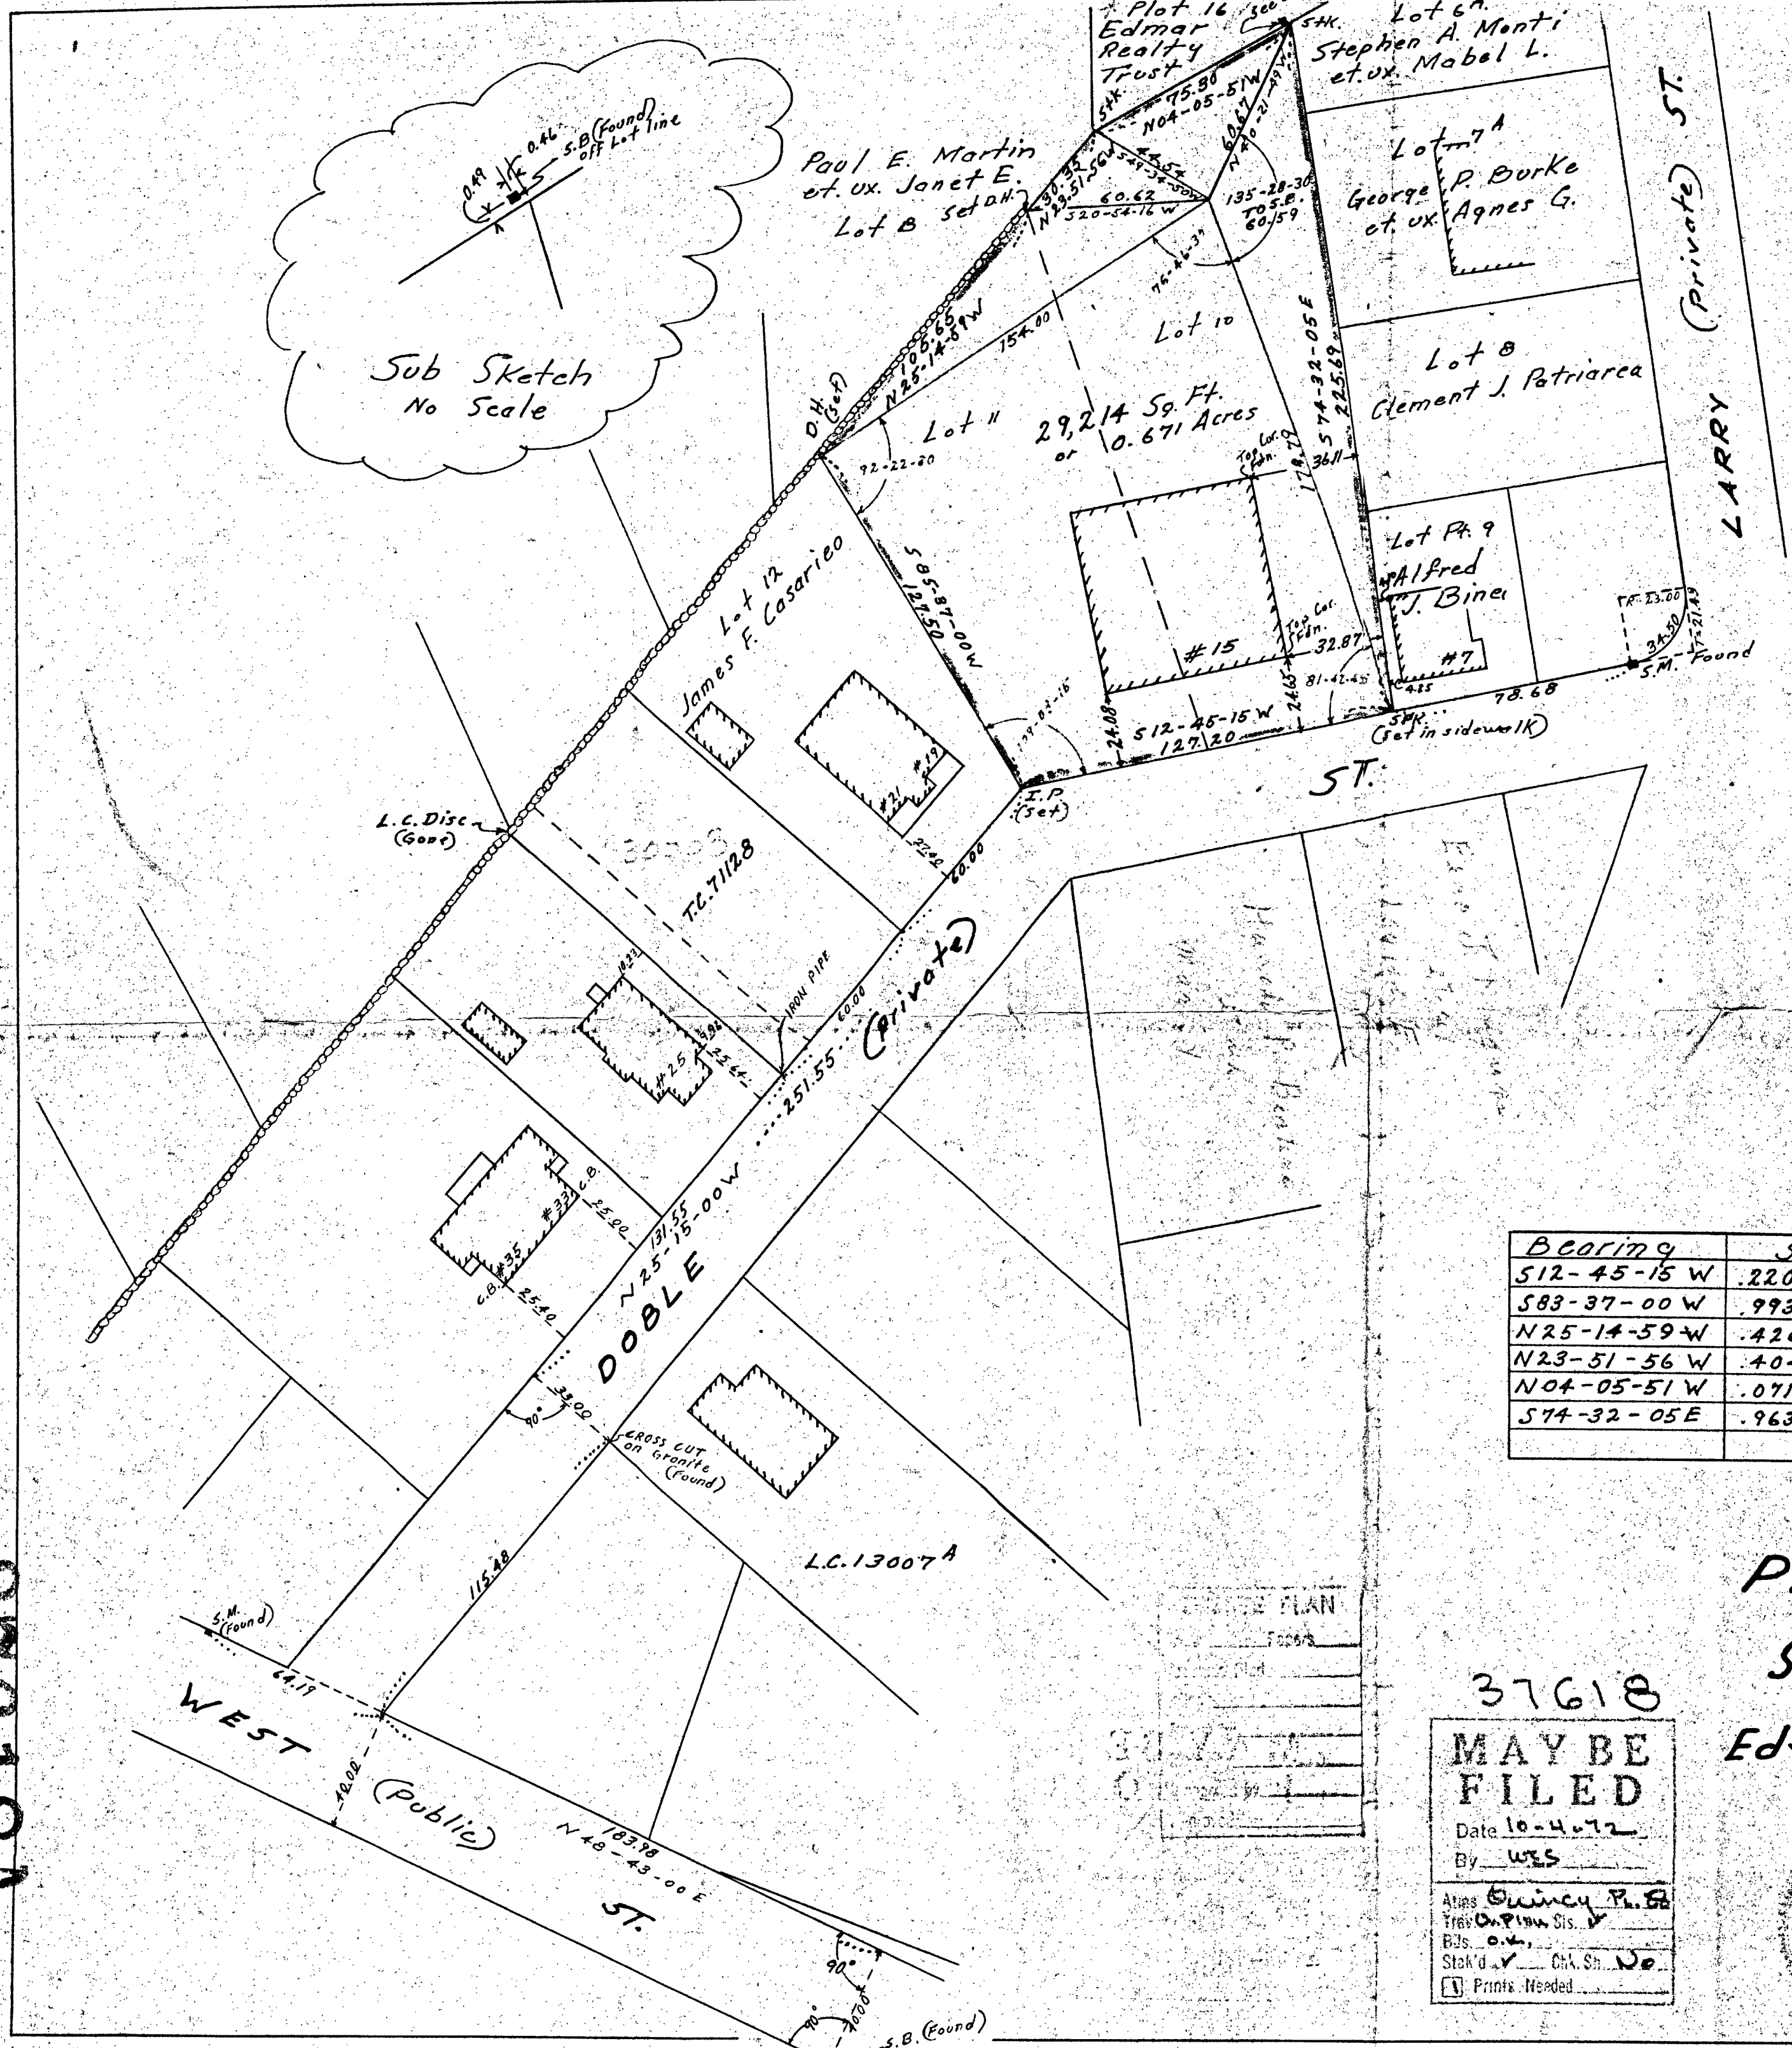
Plot 16 (see
Edmar
Realty
Trust
STK.
Lot 6A
Stephen A. Monti
et.ux. Mabel L.

0.49
0.46
S.B. (Found) off Lot line

Sub Sketch
No Scale

Paul E. Martin
et. ux. Janet E.
Lot B Set D.H.

75.90
N04-05-51W
STK.
30.35
N23-51-56W
44.54
S49-34-50W
60.62
S20-54-16W
60.67
N40-21-49W
135-28-30
TO S.B.
60.59
76-46-34

Lot 7A
George P. Burke
et. ux. Agnes G.

LARRY ST. (Private)

106.65
N25-14-59W
154.00
Lot 10
S74-32-05E
225.69
Lot 8
Clement J. Patriarca

D.H. (Set)
Lot 11
92-22-20
29,214 Sq. Ft.
or
0.671 Acres
Top Cor. Fdn.
178.72
36.11

Lot 12
James F. Casarieo
S83-37-00W
127.50

Lot Pt. 9
Alfred J. Binei
R=23.00
34.50
T=21.43
S.M. Found
#7
4.85
78.68
#15
Top Cor. Fdn.
32.87
81-42-45
24.65
24.08
99-03-16
S12-45-15W
127.20
STK. (Set in sidewalk)
ST.

#21
#19
22.40
I.P. (Set)
60.00

L.C. Disc (Gone)
T.C. 71128
IRON PIPE
60.00
(Private)
#25
25.64
251.55
8.96
10.23

#35
#33
C.B.
25.00
C.B.
25.10
131.55
N25-15-00W
DOBLE

90°
25.00
CROSS CUT on Granite (Found)

L.C. 13007A
115.48
S.M. (Found)
64.19
WEST
40.00
(Public)
183.98
N48-43-00E
ST.
90°
90°
S.B. (Found)

| Bearing | S |
|---|---|
| S12-45-15 W | .220 |
| S83-37-00 W | .993 |
| N25-14-59 W | .420 |
| N23-51-56 W | .40 |
| N04-05-51 W | .071 |
| S74-32-05E | .963 |
| | |

P
S
Ed

37618

MAY BE FILED
Date 10-4-72
By WES
Atlas Quincy R.E.
Trav. On Plan Sis. ✓
B.Js. O.K.
Stak'd ✓ Chk. Sh. No
[1] Prints Needed